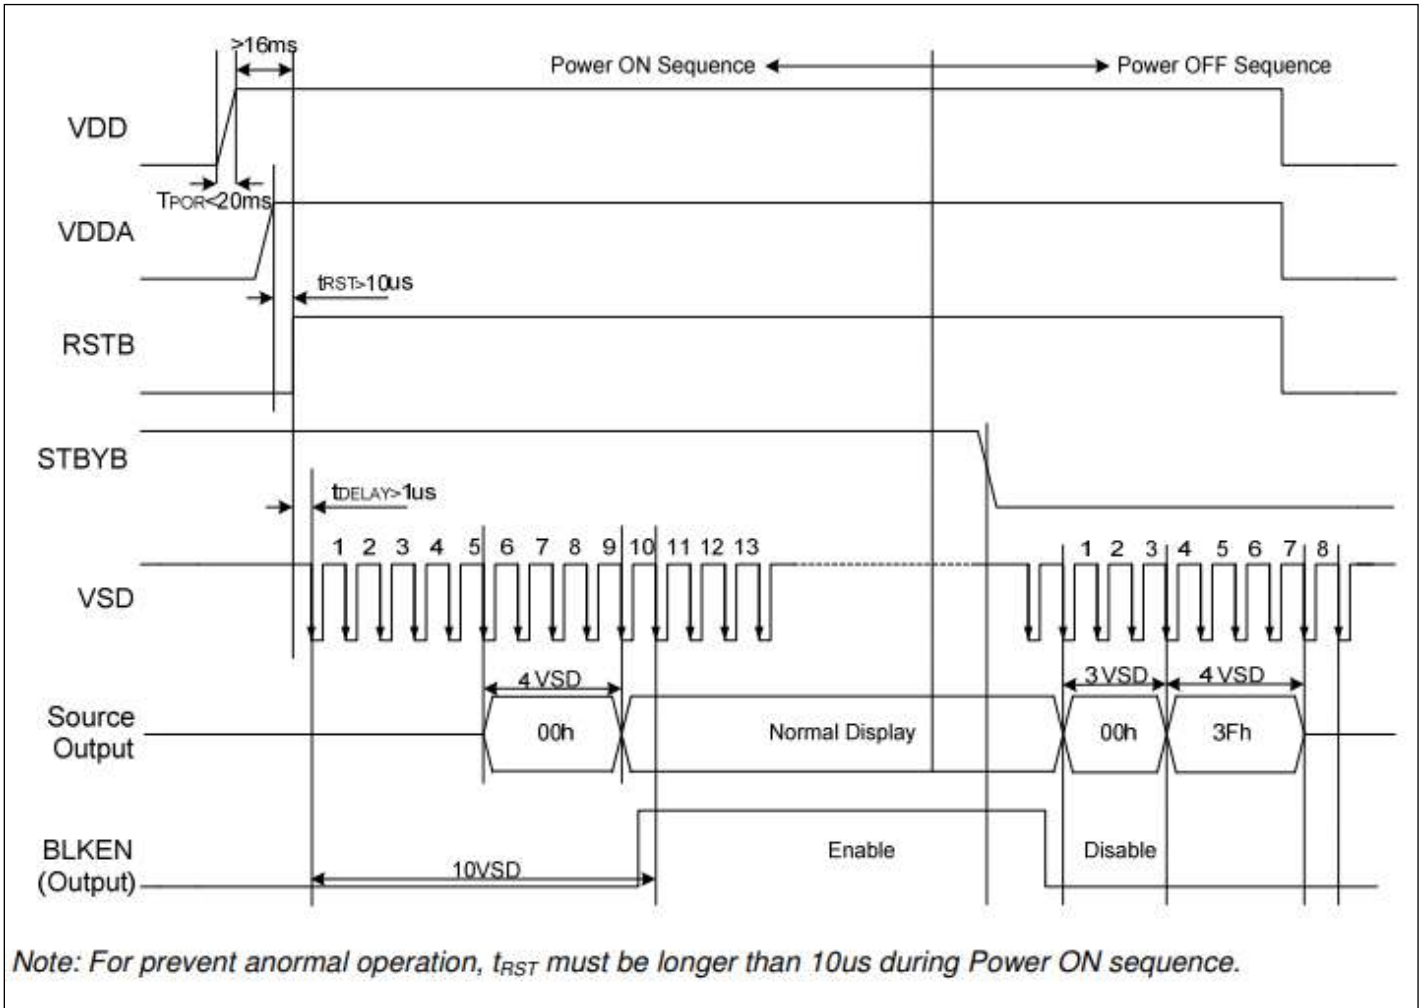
>16ms

Power ON Sequence

Power OFF Sequence

VDD

TPOR<20ms

VDDA

tRST>10us

RSTB

STBYB

tDELAY>1us

1 2 3 4 5 6 7 8 9 10 11 12 13

1 2 3 4 5 6 7 8

VSD

4 VSD

3 VSD

4 VSD

Source Output

00h

Normal Display

00h

3Fh

BLKEN (Output)

10VSD

Enable

Disable

Note: For prevent anormal operation, $t_{RST}$ must be longer than 10us during Power ON sequence.